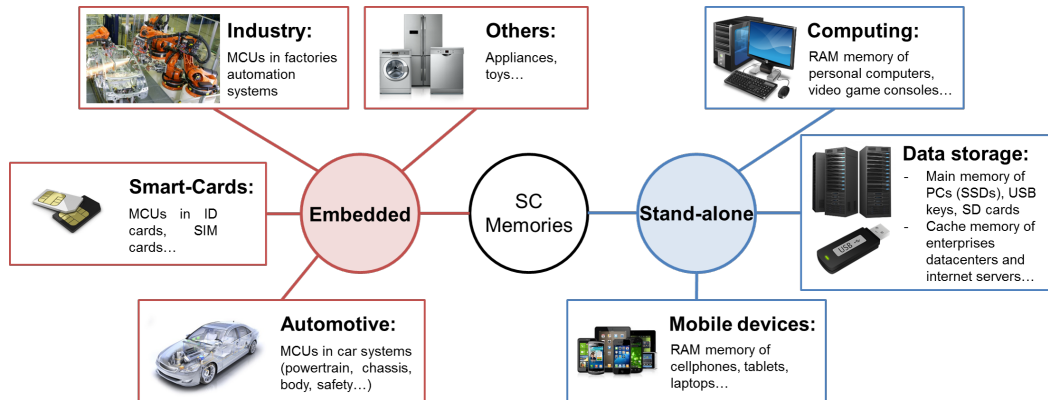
**Industry:**
MCUs in factories automation systems

**Others:**
Appliances, toys…

**Computing:**
RAM memory of personal computers, video game consoles…

**Smart-Cards:**
MCUs in ID cards, SIM cards…

Embedded

SC Memories

Stand-alone

**Data storage:**
- Main memory of PCs (SSDs), USB keys, SD cards
- Cache memory of enterprises datacenters and internet servers…

USB

**Automotive:**
MCUs in car systems (powertrain, chassis, body, safety…)

**Mobile devices:**
RAM memory of cellphones, tablets, laptops…